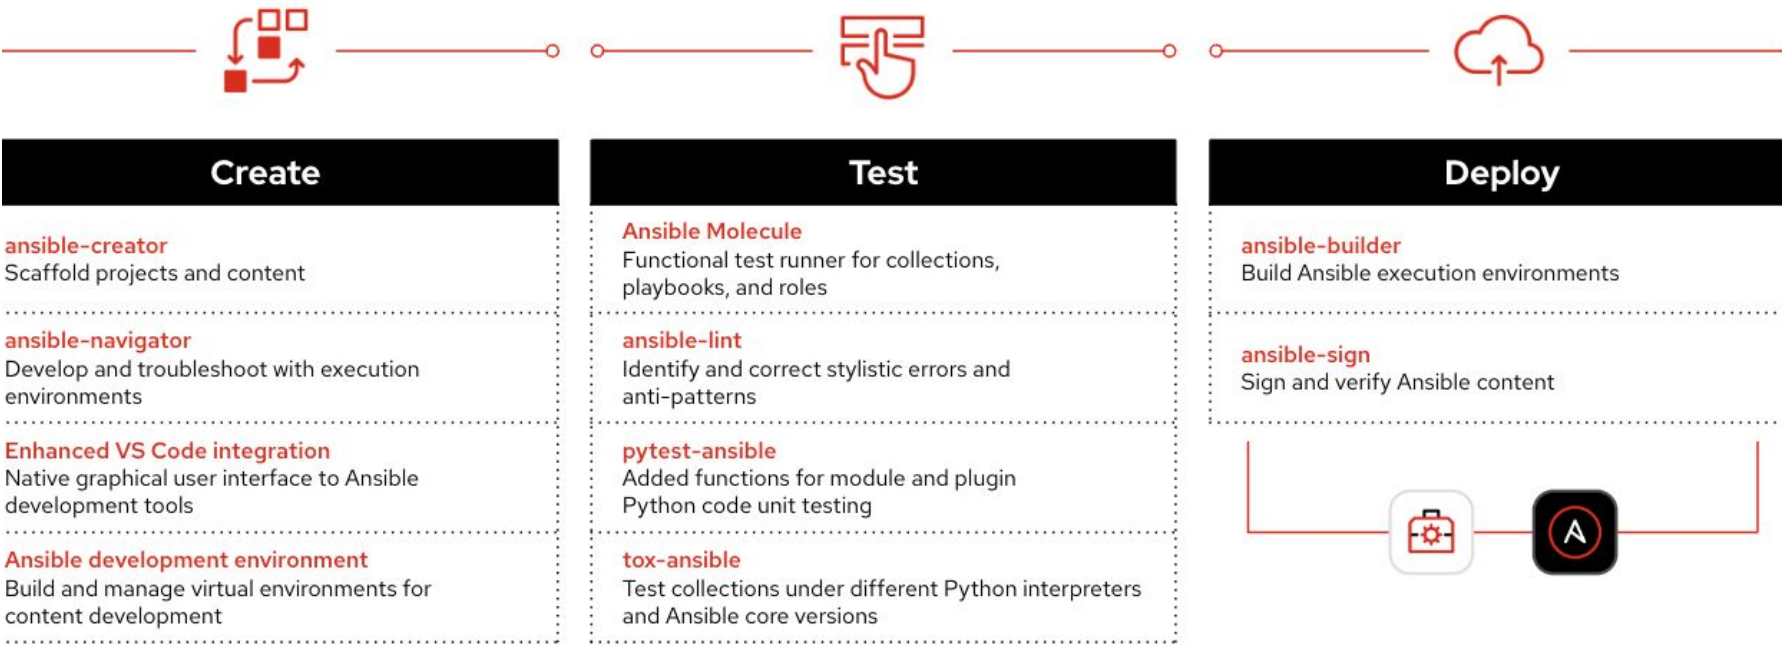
Create

ansible-creator
Scaffold projects and content

ansible-navigator
Develop and troubleshoot with execution environments

Enhanced VS Code integration
Native graphical user interface to Ansible development tools

Ansible development environment
Build and manage virtual environments for content development

Test

Ansible Molecule
Functional test runner for collections, playbooks, and roles

ansible-lint
Identify and correct stylistic errors and anti-patterns

pytest-ansible
Added functions for module and plugin Python code unit testing

tox-ansible
Test collections under different Python interpreters and Ansible core versions

Deploy

ansible-builder
Build Ansible execution environments

ansible-sign
Sign and verify Ansible content